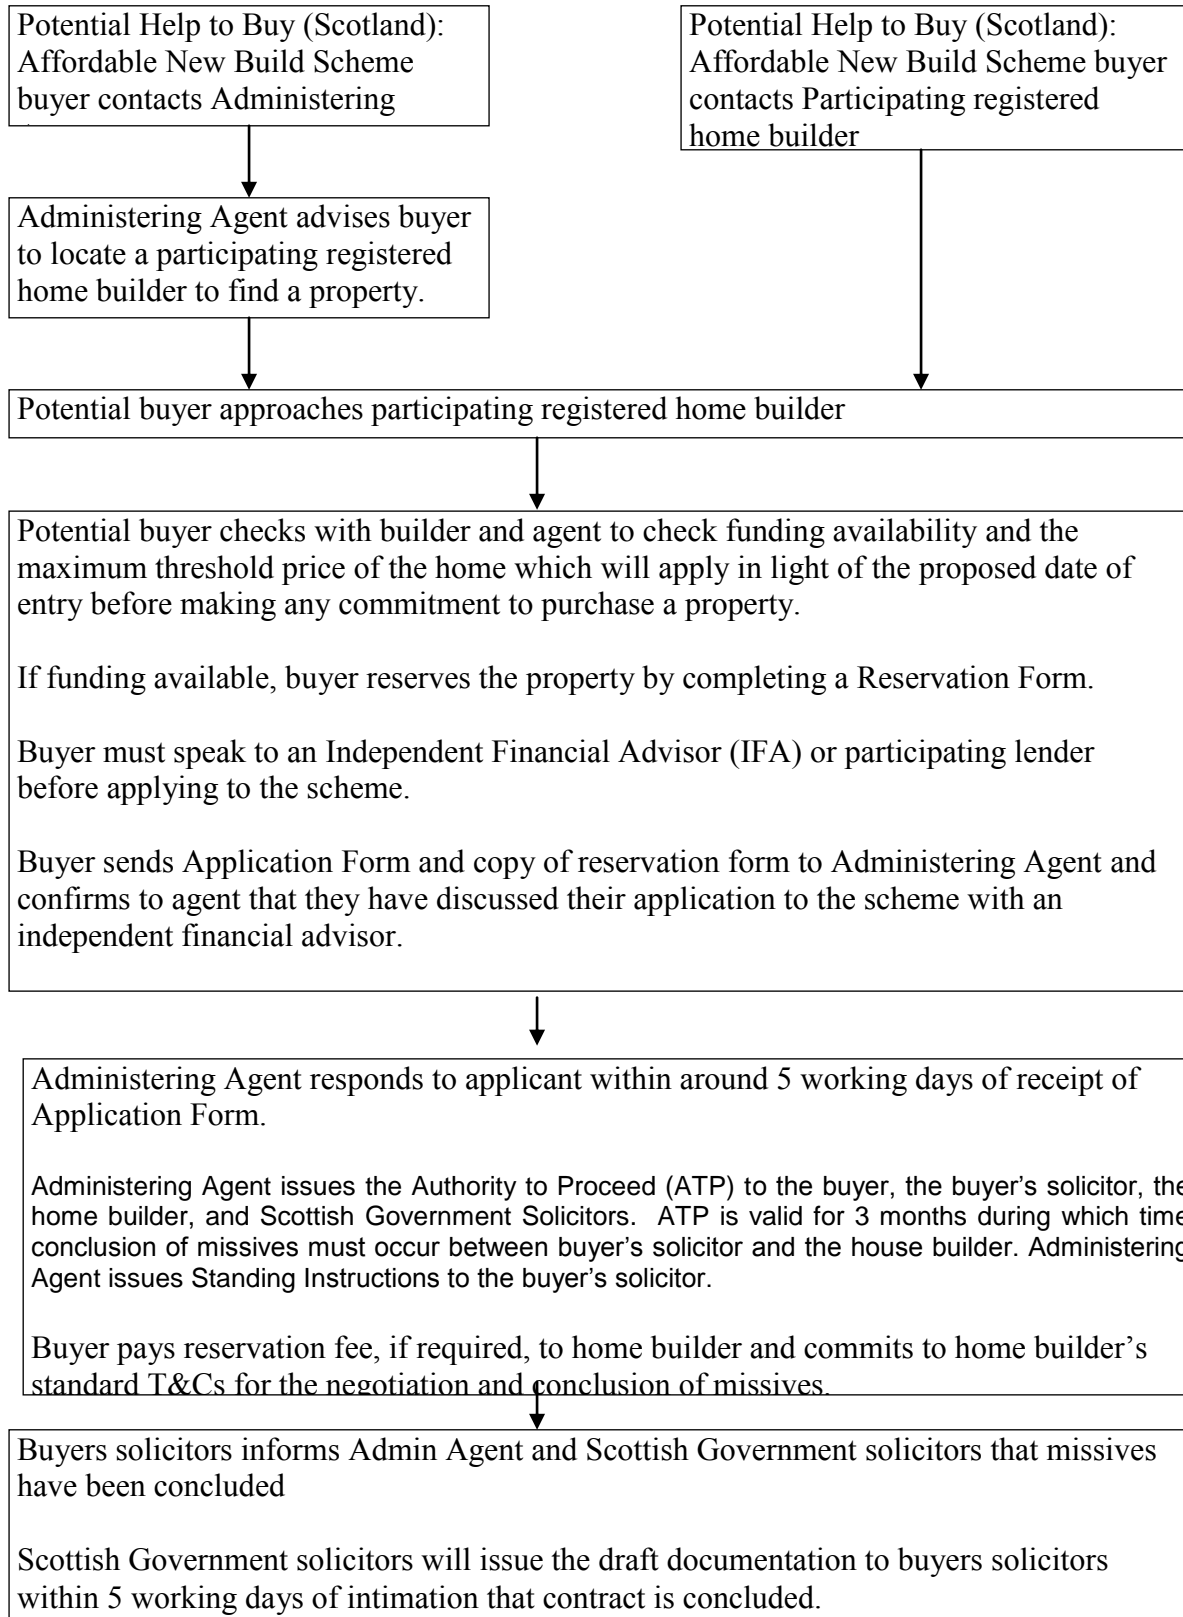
Potential Help to Buy (Scotland): Affordable New Build Scheme buyer contacts Administering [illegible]

Potential Help to Buy (Scotland): Affordable New Build Scheme buyer contacts Participating registered home builder

Administering Agent advises buyer to locate a participating registered home builder to find a property.

Potential buyer approaches participating registered home builder

Potential buyer checks with builder and agent to check funding availability and the maximum threshold price of the home which will apply in light of the proposed date of entry before making any commitment to purchase a property.

If funding available, buyer reserves the property by completing a Reservation Form.

Buyer must speak to an Independent Financial Advisor (IFA) or participating lender before applying to the scheme.

Buyer sends Application Form and copy of reservation form to Administering Agent and confirms to agent that they have discussed their application to the scheme with an independent financial advisor.

Administering Agent responds to applicant within around 5 working days of receipt of Application Form.

Administering Agent issues the Authority to Proceed (ATP) to the buyer, the buyer's solicitor, the home builder, and Scottish Government Solicitors. ATP is valid for 3 months during which time conclusion of missives must occur between buyer's solicitor and the house builder. Administering Agent issues Standing Instructions to the buyer's solicitor.

Buyer pays reservation fee, if required, to home builder and commits to home builder's standard T&Cs for the negotiation and conclusion of missives.

Buyers solicitors informs Admin Agent and Scottish Government solicitors that missives have been concluded

Scottish Government solicitors will issue the draft documentation to buyers solicitors within 5 working days of intimation that contract is concluded.